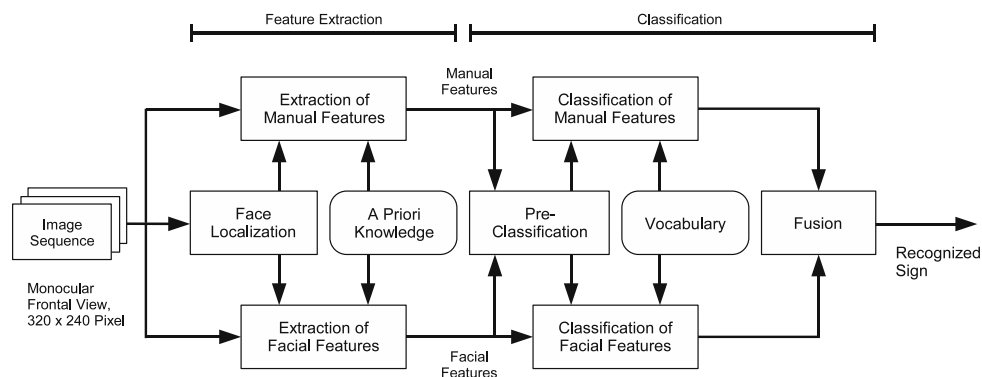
Feature Extraction

Classification

Image Sequence

Monocular Frontal View, 320 x 240 Pixel

Extraction of Manual Features

Face Localization

A Priori Knowledge

Extraction of Facial Features

Manual Features

Facial Features

Classification of Manual Features

Pre-Classification

Vocabulary

Classification of Facial Features

Fusion

Recognized Sign